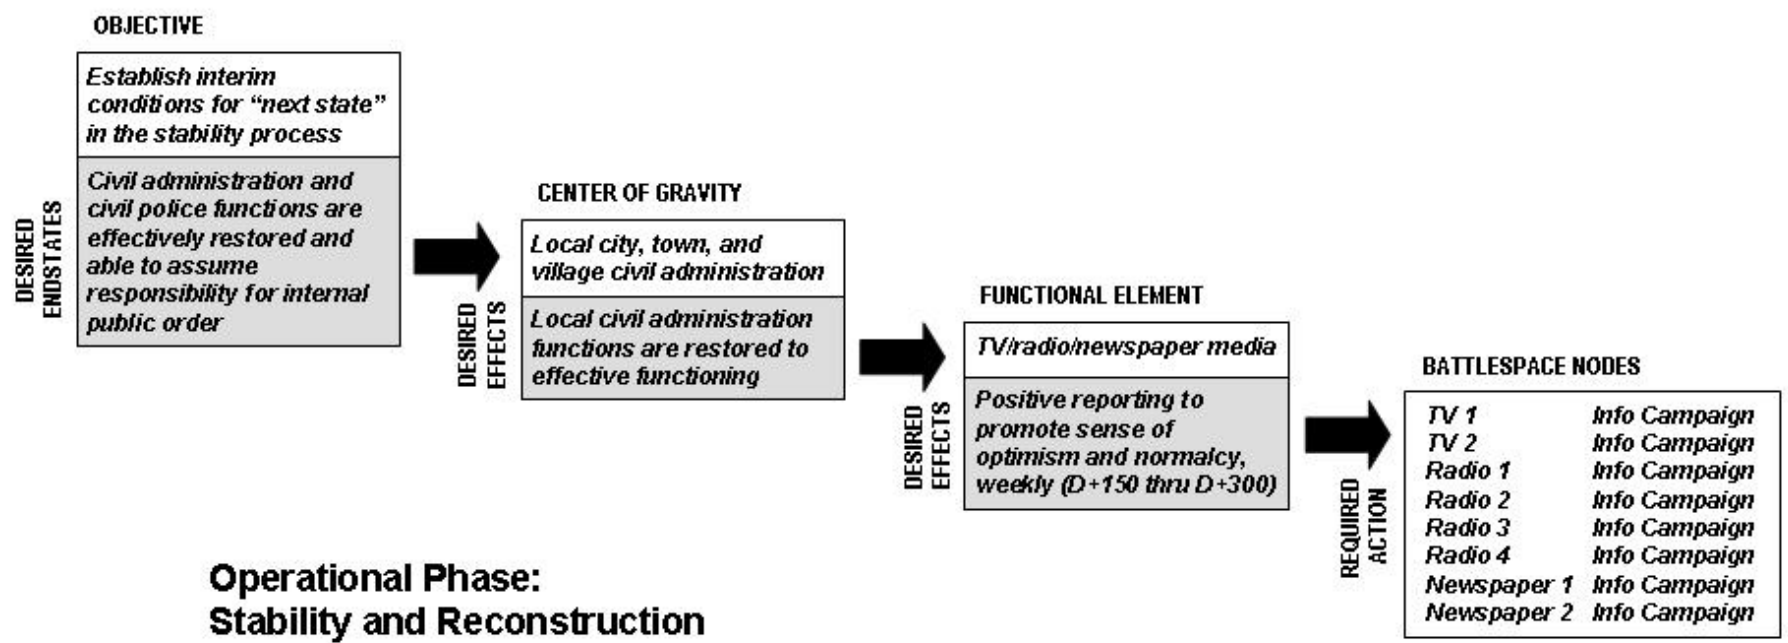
OBJECTIVE

Establish interim conditions for “next state” in the stability process

Civil administration and civil police functions are effectively restored and able to assume responsibility for internal public order

DESIRED ENDSTATES

CENTER OF GRAVITY

Local city, town, and village civil administration

Local civil administration functions are restored to effective functioning

DESIRED EFFECTS

FUNCTIONAL ELEMENT

TV/radio/newspaper media

Positive reporting to promote sense of optimism and normalcy, weekly (D+150 thru D+300)

DESIRED EFFECTS

BATTLESPACE NODES

| | |
|---|---|
| TV 1 | Info Campaign |
| TV 2 | Info Campaign |
| Radio 1 | Info Campaign |
| Radio 2 | Info Campaign |
| Radio 3 | Info Campaign |
| Radio 4 | Info Campaign |
| Newspaper 1 | Info Campaign |
| Newspaper 2 | Info Campaign |

REQUIRED ACTION

Operational Phase:
Stability and Reconstruction